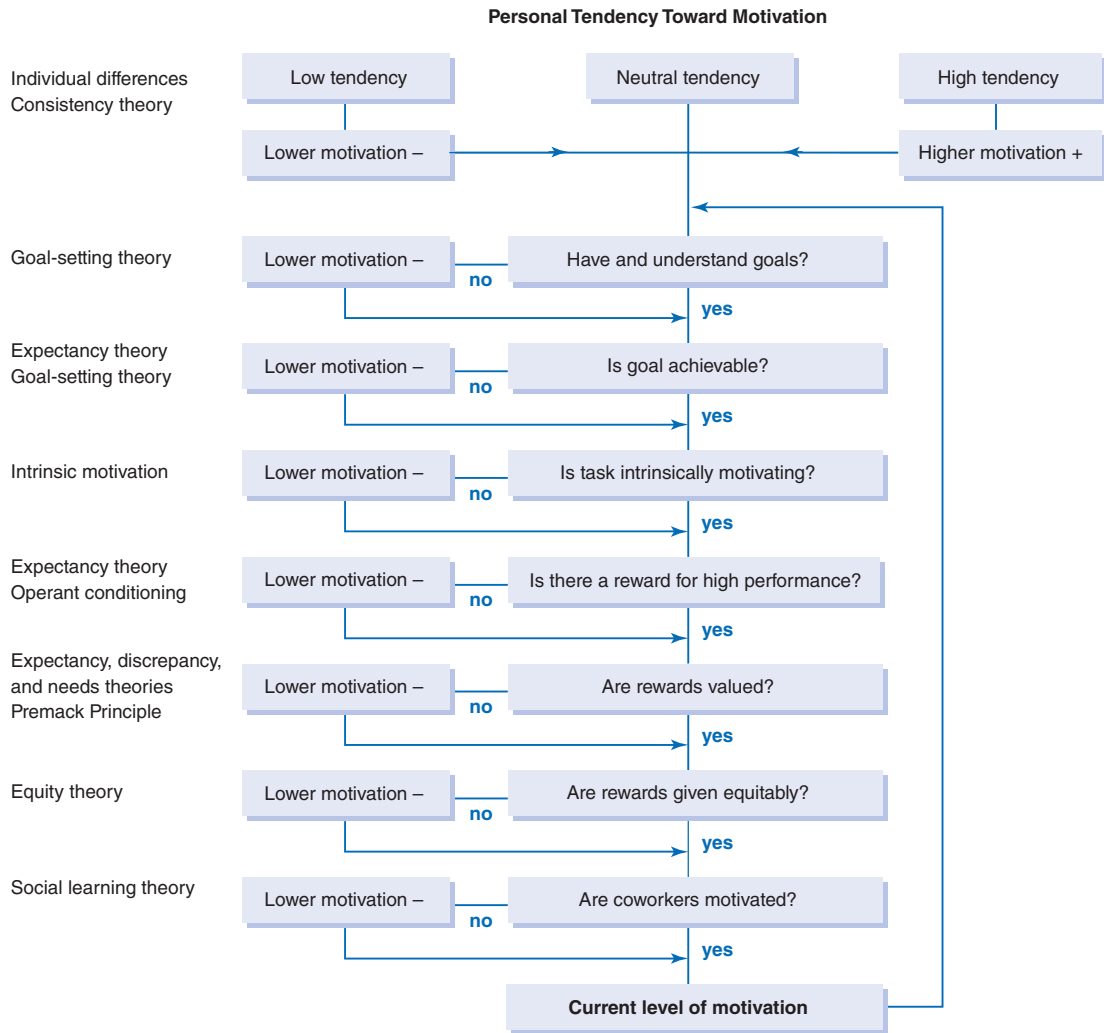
Personal Tendency Toward Motivation

Individual differences
Consistency theory

Low tendency

Neutral tendency

High tendency

Lower motivation –

Higher motivation +

Goal-setting theory

Lower motivation –

no

Have and understand goals?

yes

Expectancy theory
Goal-setting theory

Lower motivation –

no

Is goal achievable?

yes

Intrinsic motivation

Lower motivation –

no

Is task intrinsically motivating?

yes

Expectancy theory
Operant conditioning

Lower motivation –

no

Is there a reward for high performance?

yes

Expectancy, discrepancy, and needs theories
Premack Principle

Lower motivation –

no

Are rewards valued?

yes

Equity theory

Lower motivation –

no

Are rewards given equitably?

yes

Social learning theory

Lower motivation –

no

Are coworkers motivated?

yes

Current level of motivation